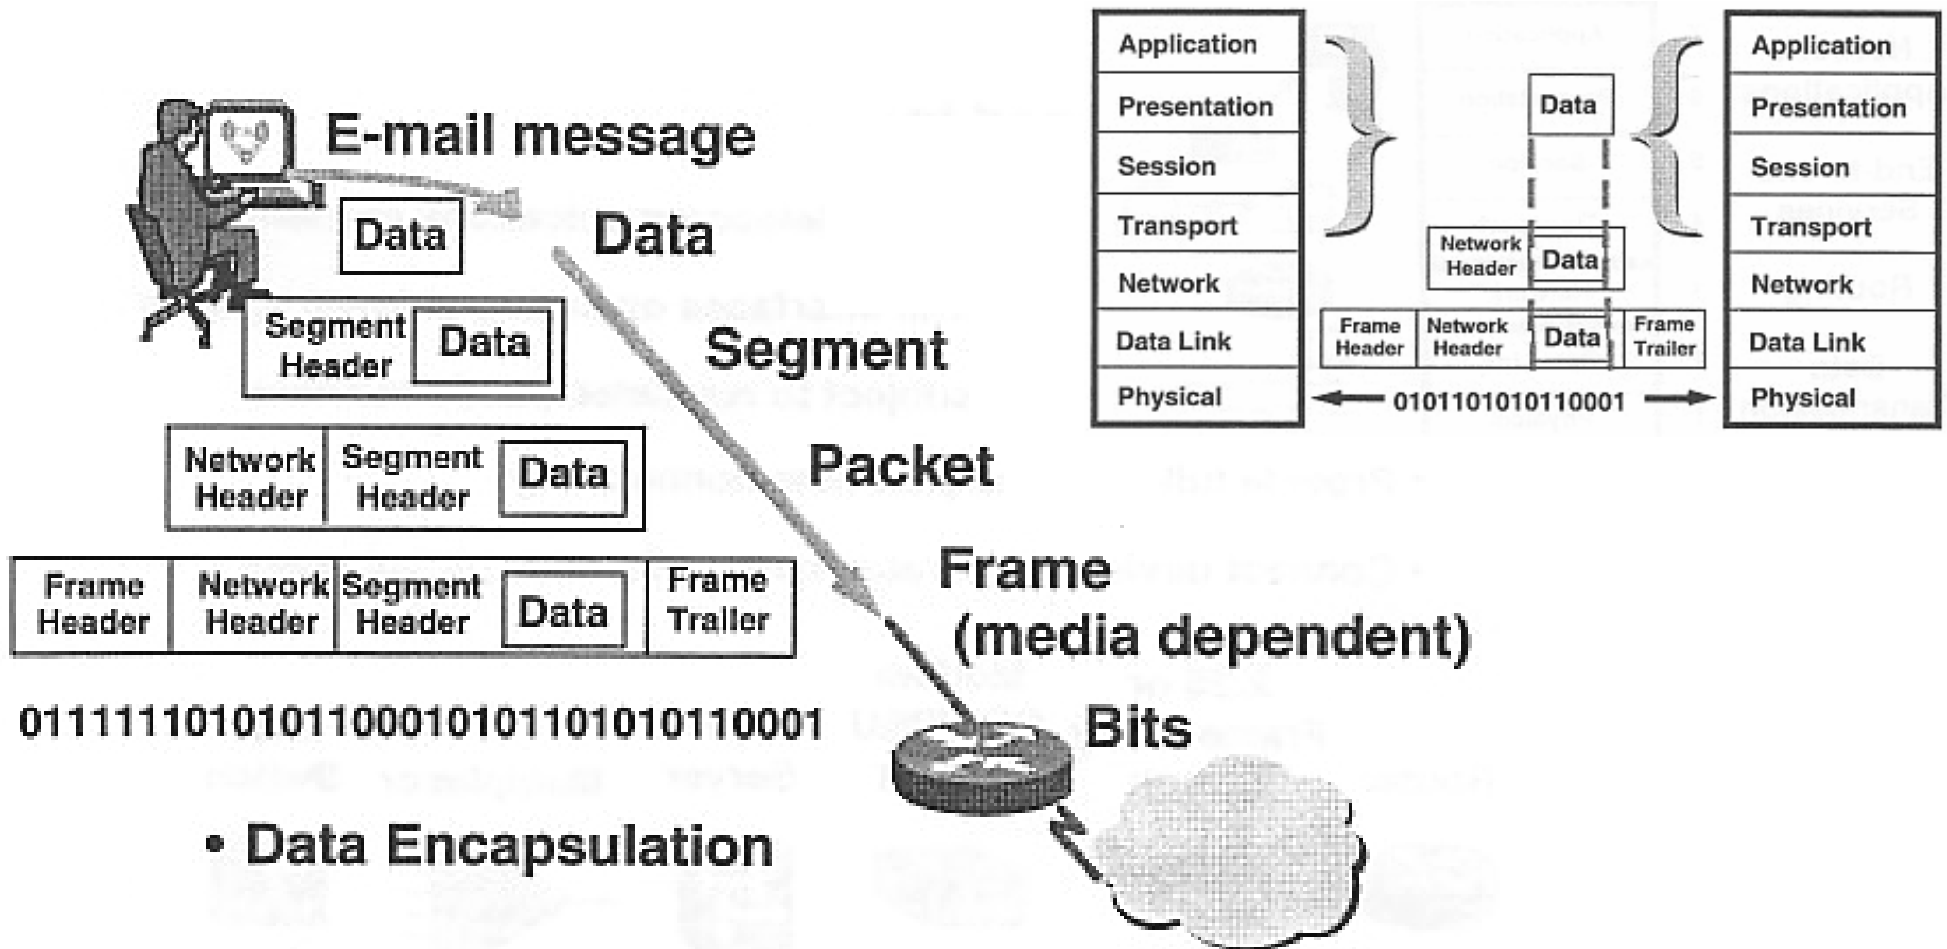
E-mail message

Data

Data

Segment Header

Data

Segment

Network Header

Segment Header

Data

Packet

Frame Header

Network Header

Segment Header

Data

Frame Trailer

Frame (media dependent)

01111101010110001010110101010110001

Bits

• Data Encapsulation

Application

Presentation

Session

Transport

Network

Data Link

Physical

Data

Network Header

Data

Frame Header

Network Header

Data

Frame Trailer

0101101010110001

Application

Presentation

Session

Transport

Network

Data Link

Physical